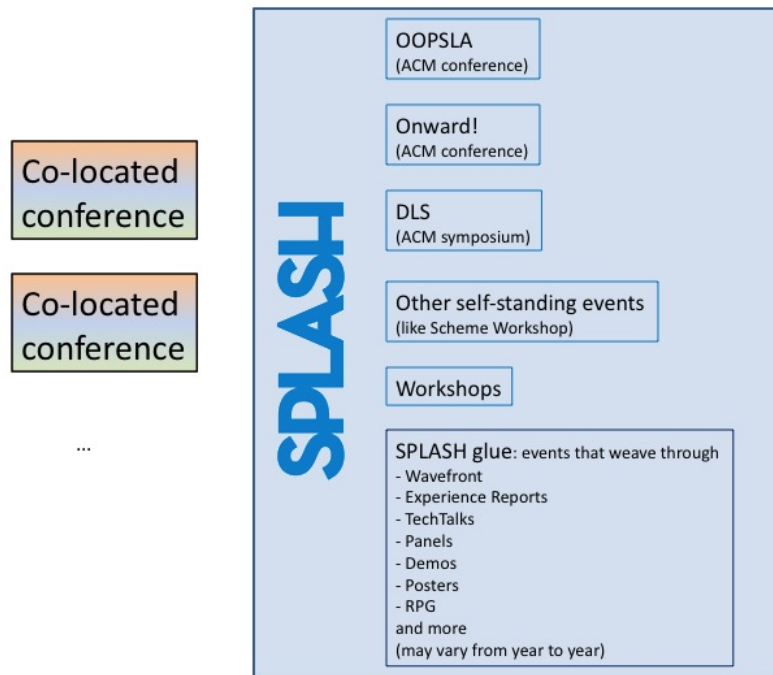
Co-located conference

Co-located conference

...

SPLASH

OOPSLA
(ACM conference)

Onward!
(ACM conference)

DLS
(ACM symposium)

Other self-standing events
(like Scheme Workshop)

Workshops

SPLASH glue: events that weave through
- Wavefront
- Experience Reports
- TechTalks
- Panels
- Demos
- Posters
- RPG
and more
(may vary from year to year)